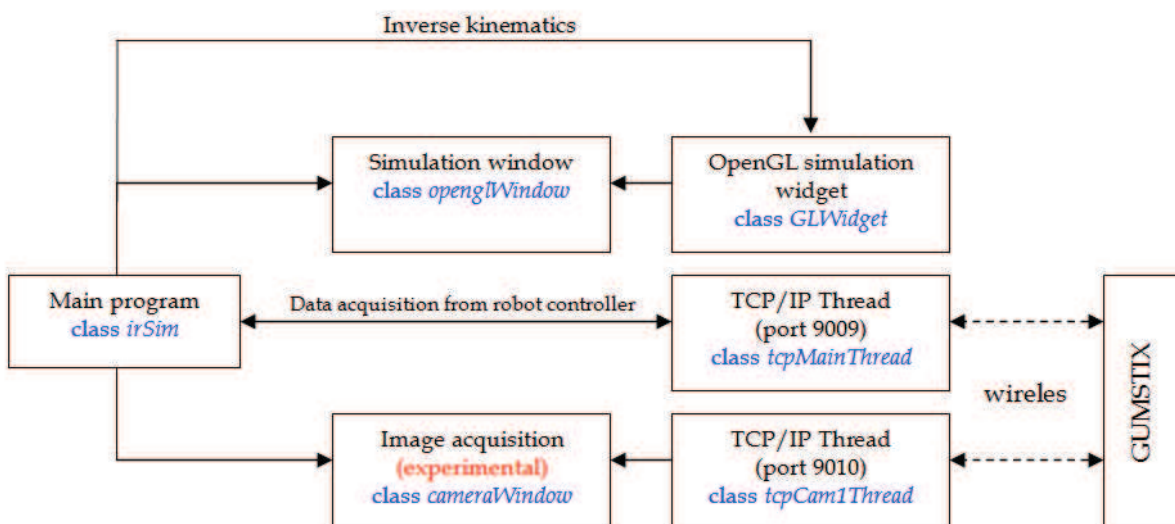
Inverse kinematics

Simulation window
class *openglWindow*

OpenGL simulation widget
class *GLWidget*

Main program
class *irSim*

Data acquisition from robot controller

TCP/IP Thread
(port 9009)
class *tcpMainThread*

GUMSTIX

wireles

Image acquisition
(experimental)
class *cameraWindow*

TCP/IP Thread
(port 9010)
class *tcpCam1Thread*